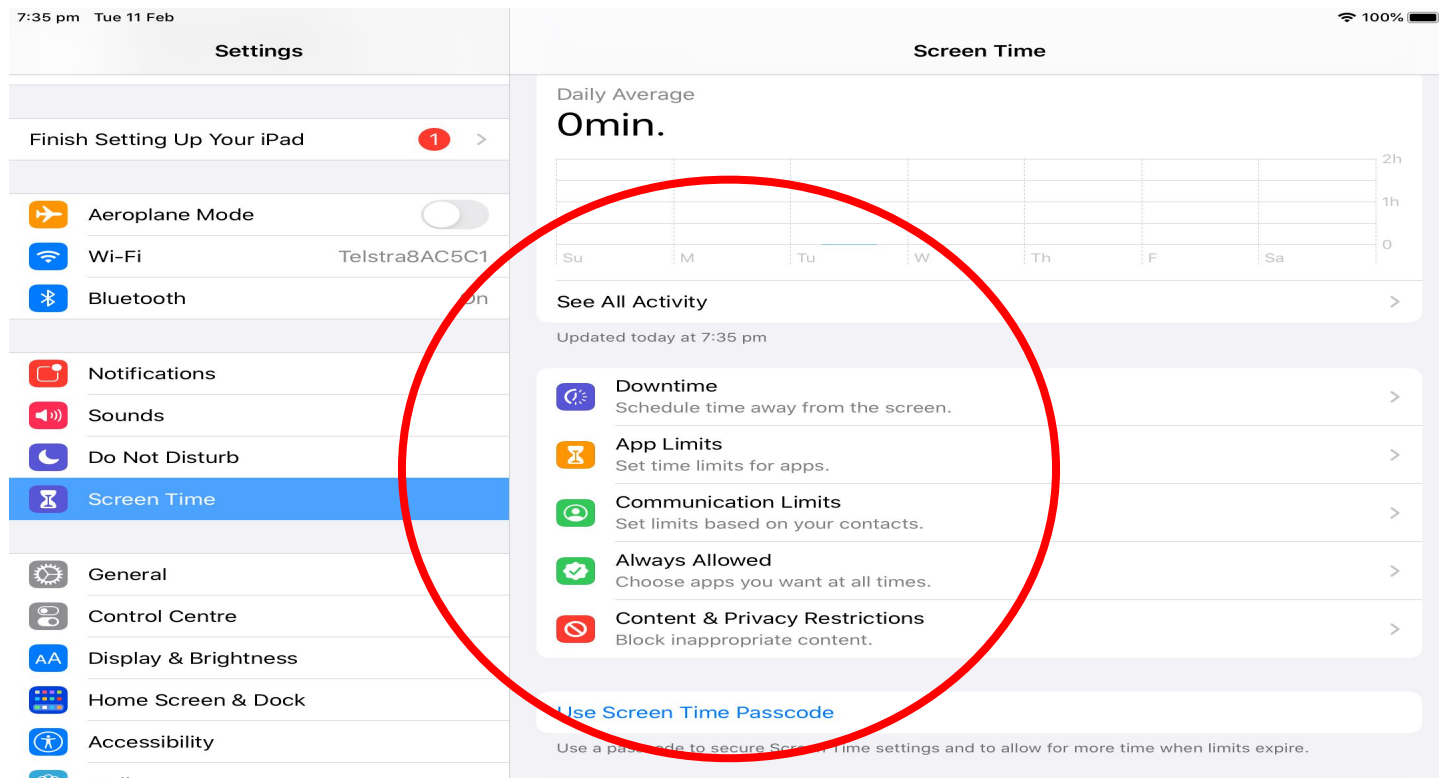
7:35 pm Tue 11 Feb

100%

Settings

Finish Setting Up Your iPad 1

Aeroplane Mode

Wi-Fi Telstra8AC5C1

Bluetooth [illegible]n

Notifications

Sounds

Do Not Disturb

Screen Time

General

Control Centre

Display & Brightness

Home Screen & Dock

Accessibility

Screen Time

Daily Average

0min.

2h

1h

0

Su M Tu W Th F Sa

See All Activity

Updated today at 7:35 pm

Downtime
Schedule time away from the screen.

App Limits
Set time limits for apps.

Communication Limits
Set limits based on your contacts.

Always Allowed
Choose apps you want at all times.

Content & Privacy Restrictions
Block inappropriate content.

Use Screen Time Passcode

Use a pas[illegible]de to secure Scre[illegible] Time settings and to allow for more time when limits expire.